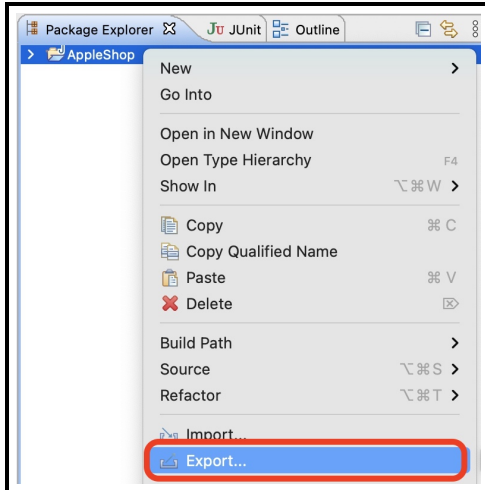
Package Explorer ☒ JU JUnit Outline

AppleShop

New >
Go Into

Open in New Window
Open Type Hierarchy F4
Show In ⌥⌘W >

Copy ⌘C
Copy Qualified Name
Paste ⌘V
Delete ⌦

Build Path >
Source ⌥⌘S >
Refactor ⌥⌘T >

Import...
Export...